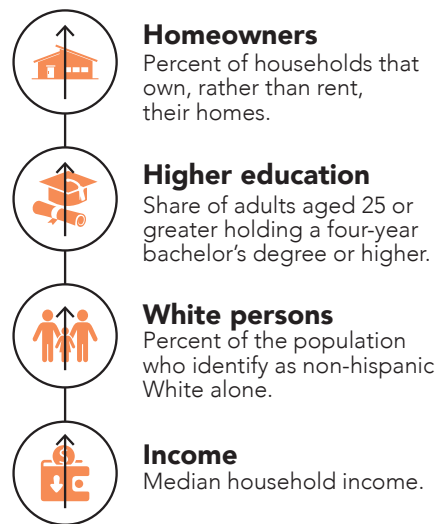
**Homeowners**
Percent of households that own, rather than rent, their homes.

**Higher education**
Share of adults aged 25 or greater holding a four-year bachelor's degree or higher.

**White persons**
Percent of the population who identify as non-hispanic White alone.

**Income**
Median household income.